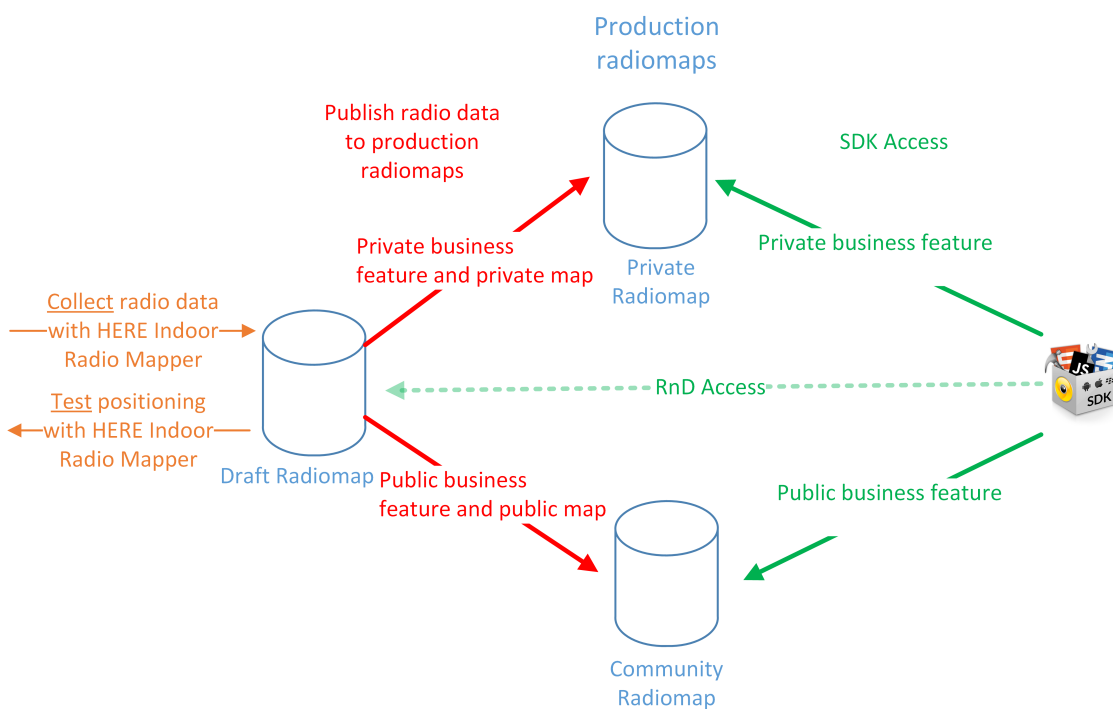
Production radiomaps

Publish radio data to production radiomaps

SDK Access

Private business feature and private map

Private business feature

Private Radiomap

Collect radio data with HERE Indoor Radio Mapper

Test positioning with HERE Indoor Radio Mapper

RnD Access

JS

SDK

Draft Radiomap

Public business feature and public map

Public business feature

Community Radiomap